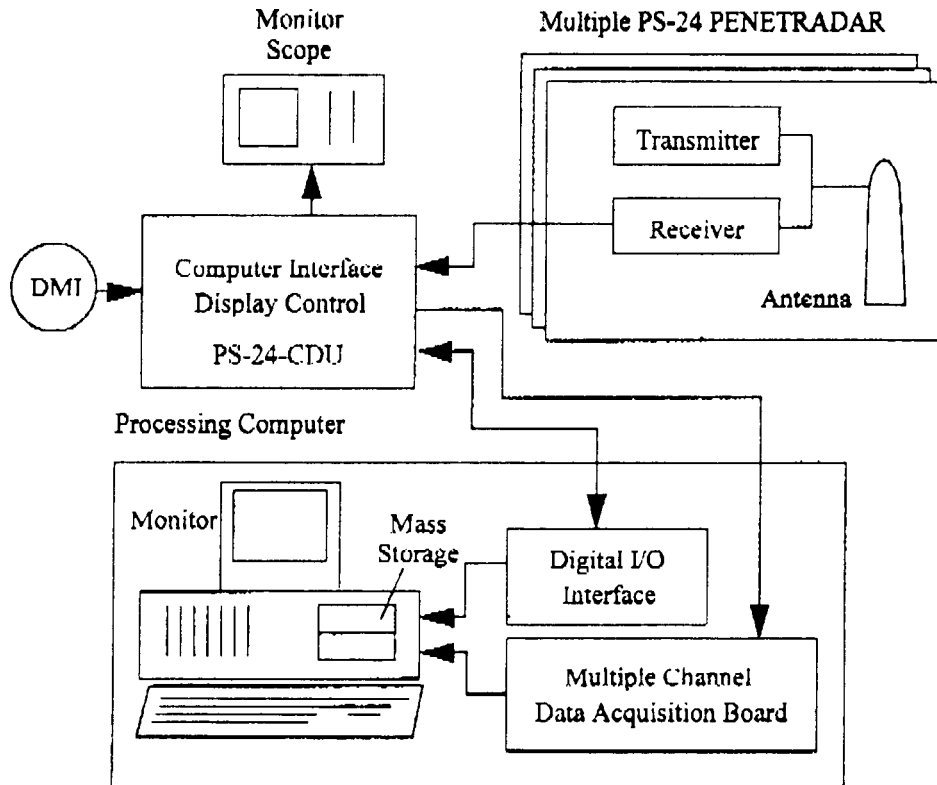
Monitor Scope

Multiple PS-24 PENETRADAR

Transmitter

Receiver

Antenna

DMI

Computer Interface Display Control

PS-24-CDU

Processing Computer

Monitor

Mass Storage

Digital I/O Interface

Multiple Channel Data Acquisition Board